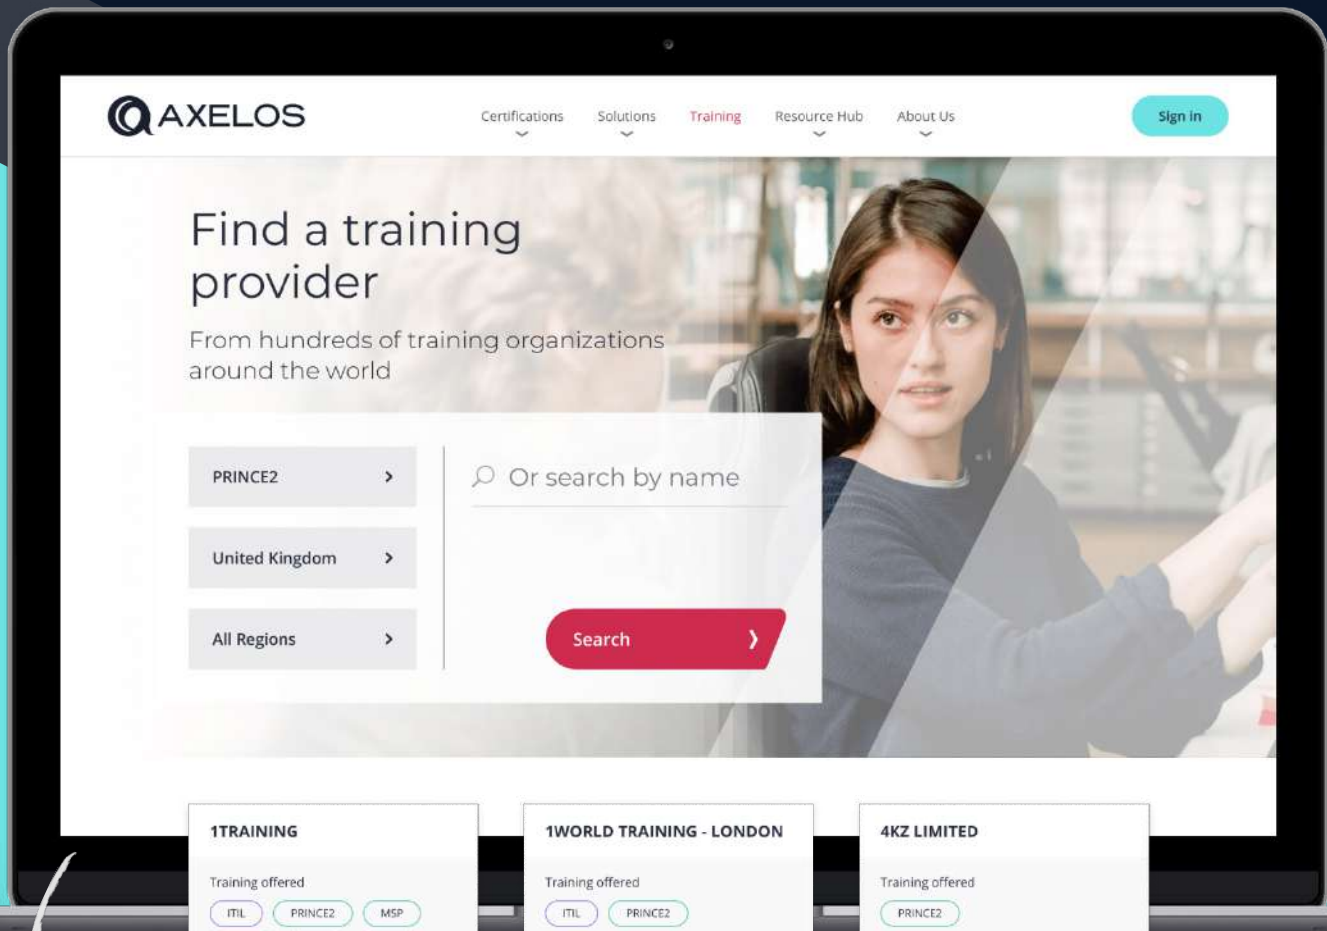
AXELOS

Certifications Solutions Training Resource Hub About Us

Sign in

Find a training provider

From hundreds of training organizations around the world

PRINCE2 >

United Kingdom >

All Regions >

Or search by name

Search

1TRAINING

Training offered

ITIL PRINCE2 MSP

1WORLD TRAINING - LONDON

Training offered

ITIL PRINCE2

4KZ LIMITED

Training offered

PRINCE2